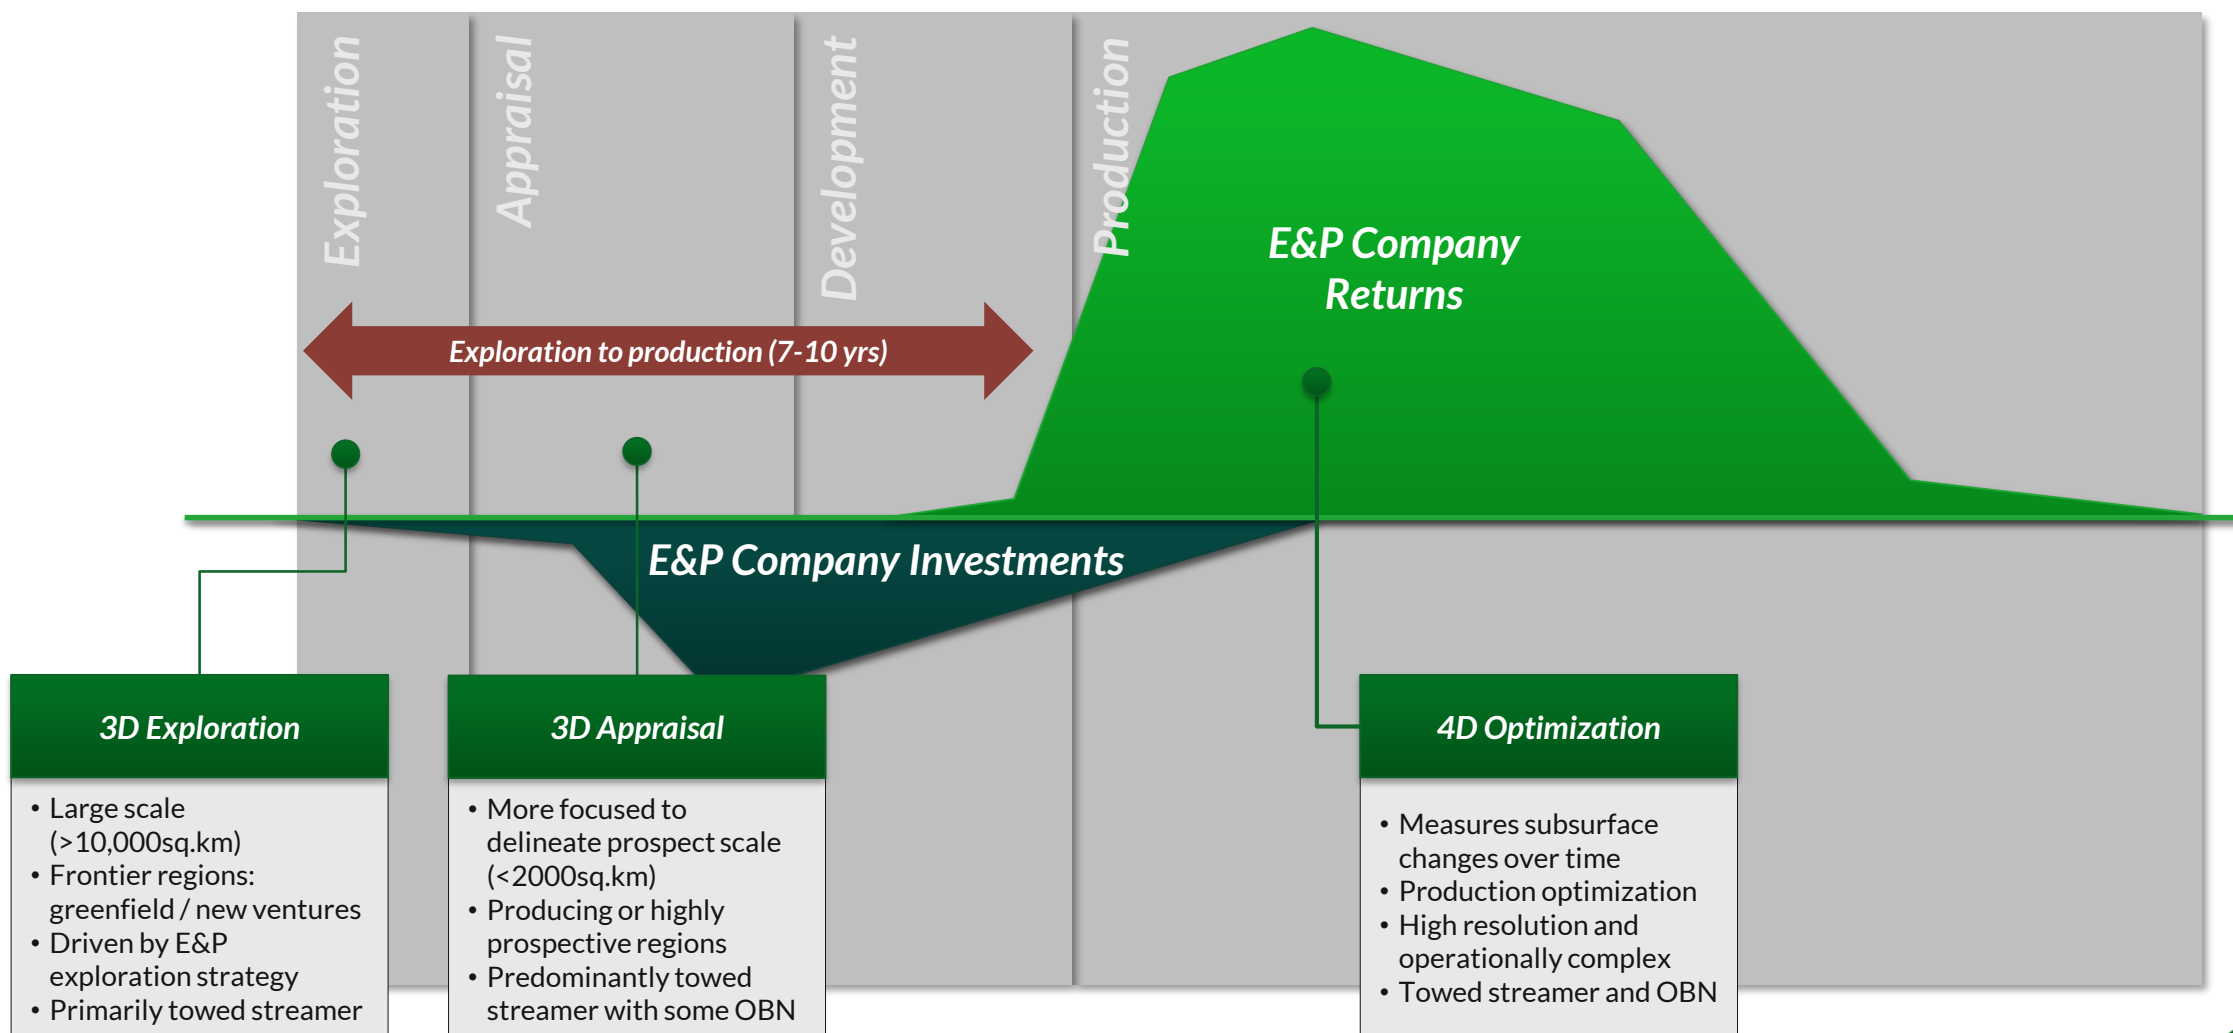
Exploration

Appraisal

Development

Production

E&P Company Returns

Exploration to production (7-10 yrs)

E&P Company Investments

3D Exploration

• Large scale (>10,000sq.km)
• Frontier regions: greenfield / new ventures
• Driven by E&P exploration strategy
• Primarily towed streamer

3D Appraisal

• More focused to delineate prospect scale (<2000sq.km)
• Producing or highly prospective regions
• Predominantly towed streamer with some OBN

4D Optimization

• Measures subsurface changes over time
• Production optimization
• High resolution and operationally complex
• Towed streamer and OBN